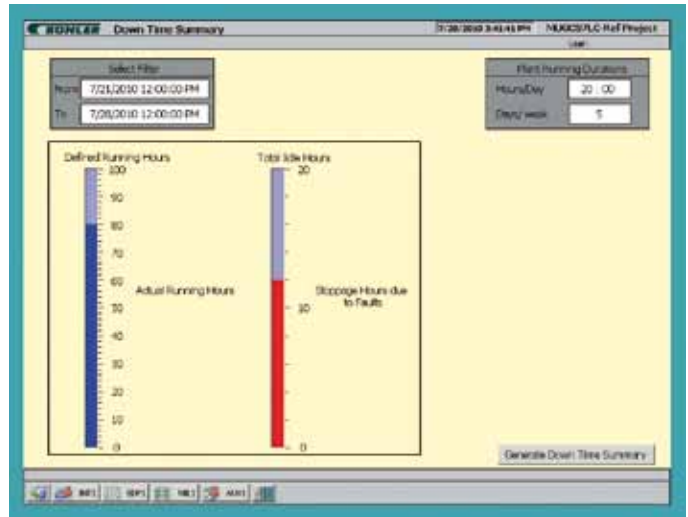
KOHLER Down Time Summary

7/28/2010 3:41:41 PM NUGCS/PLC Ref Project

User

Select Filter

From 7/21/2010 12:00:00 PM

To 7/28/2010 12:00:00 PM

Plant Running Durations

Hours/Day 20 : 00

Days/ week 5

Defined Running Hours

100

90

80

70

60

50

40

30

20

10

0

Actual Running Hours

Total Idle Hours

20

10

0

Stoppage Hours due to Faults

Generate Down Time Summary

INF1 SEP1 NB1 ALM1